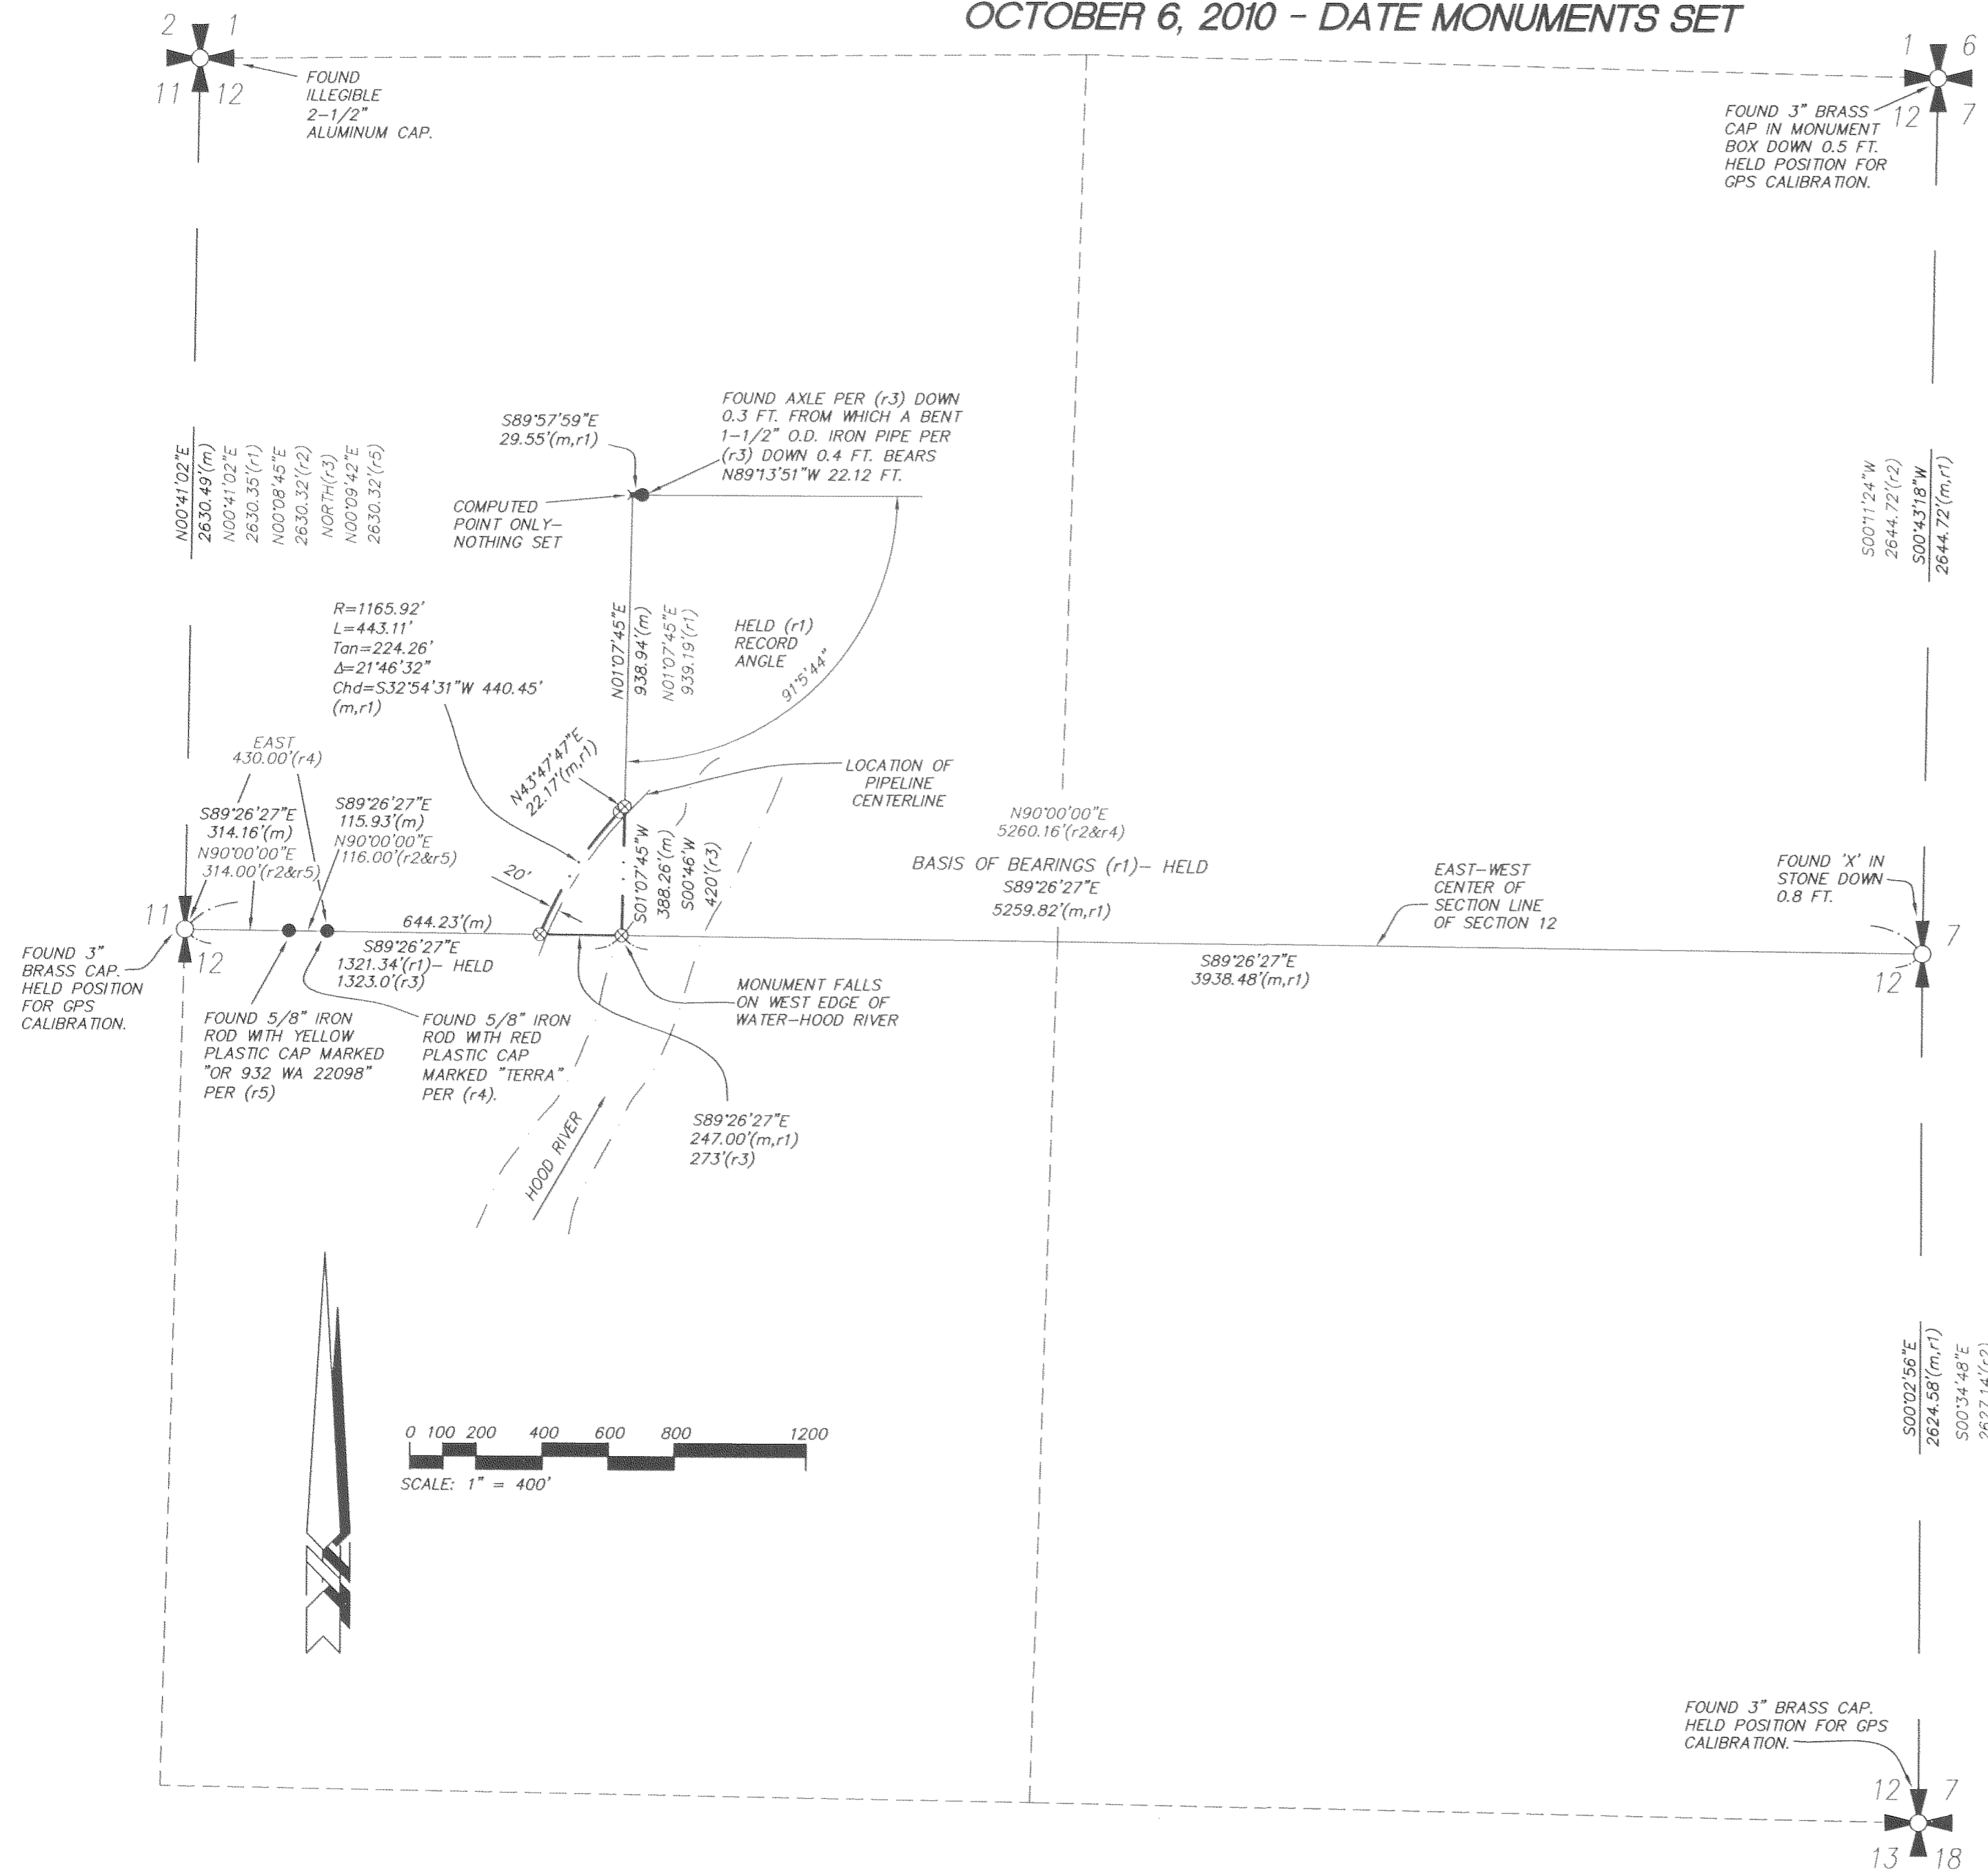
OCTOBER 6, 2010 - DATE MONUMENTS SET

2 1
11 12

FOUND ILLEGIBLE 2-1/2" ALUMINUM CAP.

1 6
12 7

FOUND 3" BRASS CAP IN MONUMENT BOX DOWN 0.5 FT. HELD POSITION FOR GPS CALIBRATION.

N00°41'02"E
2630.49'(m)
N00°41'02"E
2630.35'(r1)
N00°08'45"E
2630.32'(r2)
NORTH(r3)
N00°09'42"E
2630.32'(r5)

S89°57'59"E
29.55'(m,r1)

FOUND AXLE PER (r3) DOWN 0.3 FT. FROM WHICH A BENT 1-1/2" O.D. IRON PIPE PER (r3) DOWN 0.4 FT. BEARS N89°13'51"W 22.12 FT.

COMPUTED POINT ONLY- NOTHING SET

S00°11'24"W
2644.72'(r2)
S00°43'18"W
2644.72'(m,r1)

R=1165.92'
L=443.11'
Tan=224.26'
Δ=21°46'32"
Chd=S32°54'31"W 440.45'
(m,r1)

N01°07'45"E
938.94'(m)
N01°07'45"E
939.19'(r1)

HELD (r1) RECORD ANGLE

91°5'44"

N43°47'47"E
22.17'(m,r1)

LOCATION OF PIPELINE CENTERLINE

EAST
430.00'(r4)

S89°26'27"E
314.16'(m)
N90°00'00"E
314.00'(r2&r5)

S89°26'27"E
115.93'(m)
N90°00'00"E
116.00'(r2&r5)

20'

S01°07'45"W
388.26'(m)
S00°46'W
420'(r3)

N90°00'00"E
5260.16'(r2&r4)

BASIS OF BEARINGS (r1)- HELD
S89°26'27"E
5259.82'(m,r1)

EAST-WEST CENTER OF SECTION LINE OF SECTION 12

FOUND 'X' IN STONE DOWN 0.8 FT.

11
12

644.23'(m)

S89°26'27"E
1321.34'(r1)- HELD
1323.0'(r3)

FOUND 3" BRASS CAP. HELD POSITION FOR GPS CALIBRATION.

S89°26'27"E
3938.48'(m,r1)

7
12

MONUMENT FALLS ON WEST EDGE OF WATER-HOOD RIVER

FOUND 5/8" IRON ROD WITH YELLOW PLASTIC CAP MARKED "OR 932 WA 22098" PER (r5)

FOUND 5/8" IRON ROD WITH RED PLASTIC CAP MARKED "TERRA" PER (r4).

S89°26'27"E
247.00'(m,r1)
273'(r3)

HOOD RIVER

S00°02'56"E
2624.58'(m,r1)
S00°34'48"E
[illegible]

0 100 200 400 600 800 1200
SCALE: 1" = 400'

FOUND 3" BRASS CAP. HELD POSITION FOR GPS CALIBRATION.

12 7
13 18